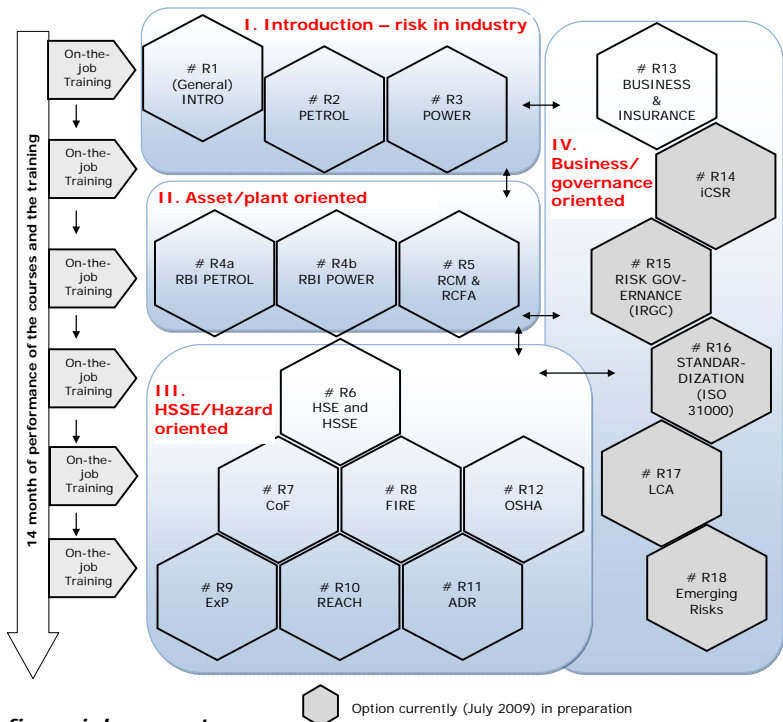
14 month of performance of the courses and the training

On-the-job Training

On-the-job Training

On-the-job Training

On-the-job Training

On-the-job Training

On-the-job Training

I. Introduction – risk in industry

# R1 (General) INTRO

# R2 PETROL

# R3 POWER

II. Asset/plant oriented

# R4a RBI PETROL

# R4b RBI POWER

# R5 RCM & RCFA

III. HSSE/Hazard oriented

# R6 HSE and HSSE

# R7 CoF

# R8 FIRE

# R12 OSHA

# R9 ExP

# R10 REACH

# R11 ADR

IV. Business/ governance oriented

# R13 BUSINESS & INSURANCE

# R14 iCSR

# R15 RISK GOV-ERNANCE (IRGC)

# R16 STANDAR-DIZATION (ISO 31000)

# R17 LCA

# R18 Emerging Risks

Option currently (July 2009) in preparation

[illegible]